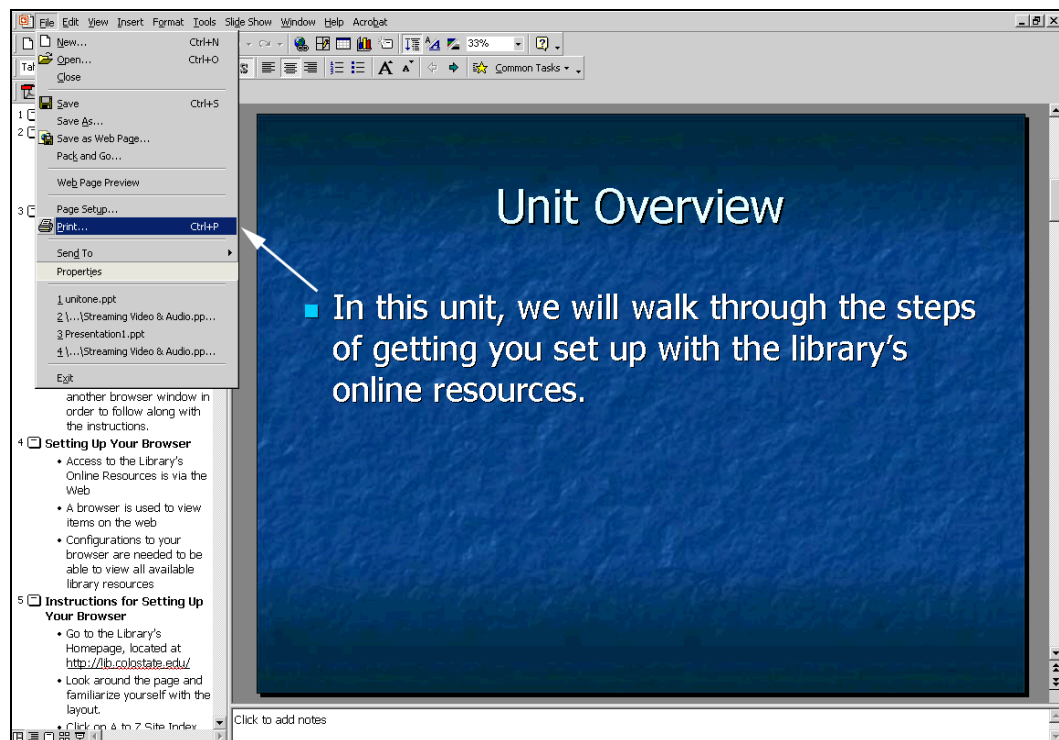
File Edit View Insert Format Tools Slide Show Window Help Acrobat

New... Ctrl+N
Open... Ctrl+O
Close
Save Ctrl+S
Save As...
Save as Web Page...
Pack and Go...
Web Page Preview
Page Setup...
Print... Ctrl+P
Send To
Properties
1 unitone.ppt
2 \...\Streaming Video & Audio.pp...
3 Presentation1.ppt
4 \...\Streaming Video & Audio.pp...
Exit

33%
Common Tasks

1
2
3
another browser window in order to follow along with the instructions.
4 Setting Up Your Browser
• Access to the Library's Online Resources is via the Web
• A browser is used to view items on the web
• Configurations to your browser are needed to be able to view all available library resources
5 Instructions for Setting Up Your Browser
• Go to the Library's Homepage, located at http://lib.colostate.edu/
• Look around the page and familiarize yourself with the layout.
• Click on A to Z Site Index

Unit Overview

In this unit, we will walk through the steps of getting you set up with the library's online resources.

Click to add notes